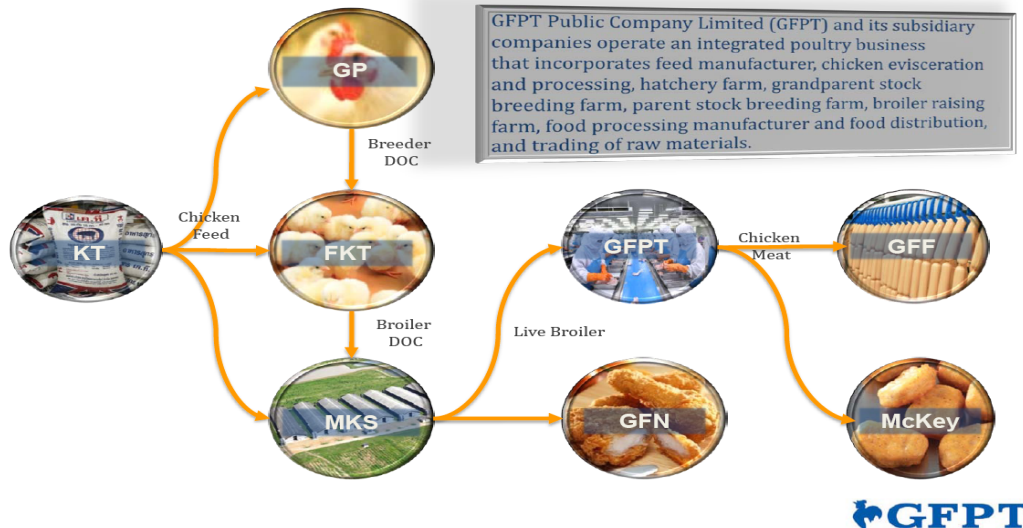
GFPT Public Company Limited (GFPT) and its subsidiary companies operate an integrated poultry business that incorporates feed manufacturer, chicken evisceration and processing, hatchery farm, grandparent stock breeding farm, parent stock breeding farm, broiler raising farm, food processing manufacturer and food distribution, and trading of raw materials.

GP

Breeder DOC

KT

Chicken Feed

FKT

Broiler DOC

MKS

Live Broiler

GFPT

Chicken Meat

GFF

GFN

McKey

GFPT